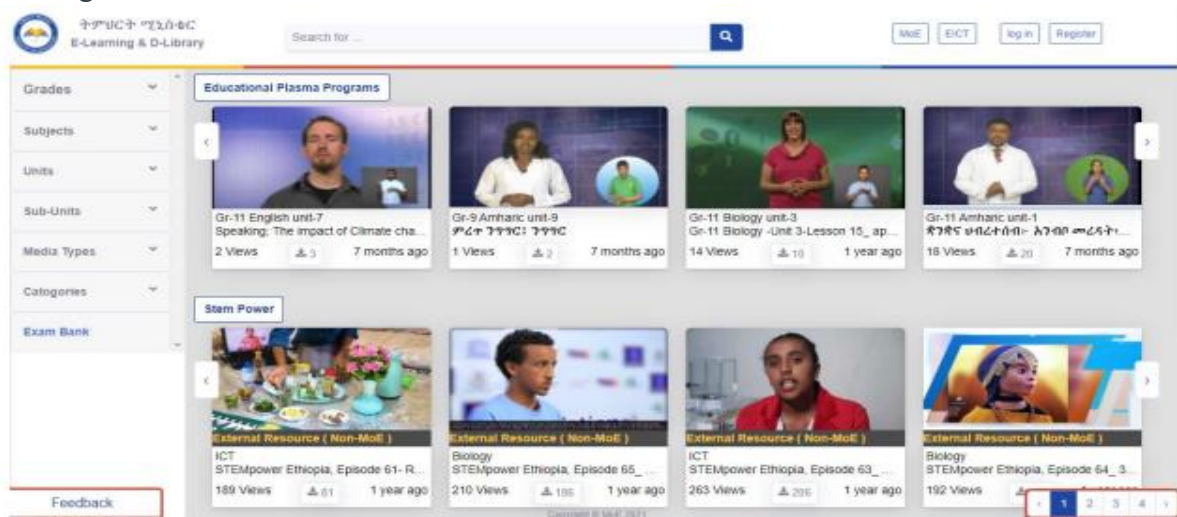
ትምህርት ሚኒስቴር
E-Learning & D-Library

Search for ...

MoE | EICT | log in | Register

Grades
Subjects
Units
Sub-Units
Media Types
Catogories
Exam Bank

Educational Plasma Programs

Gr-11 English unit-7
Speaking: The impact of Climate cha...
2 Views 3 7 months ago

Gr-9 Amharic unit-9
ምሬት ንግግር፡ ንግግር
1 Views 2 7 months ago

Gr-11 Biology unit-3
Gr-11 Biology -Unit 3-Lesson 15_ ap...
14 Views 10 1 year ago

Gr-11 Amharic unit-1
ጽንፍና ሀብረተሰብ፦ አንብቦ መረዳት...
18 Views 20 7 months ago

Stem Power

External Resource ( Non-MoE )
ICT
STEMpower Ethiopia, Episode 61- R...
189 Views 61 1 year ago

External Resource ( Non-MoE )
Biology
STEMpower Ethiopia, Episode 65_...
210 Views 186 1 year ago

External Resource ( Non-MoE )
ICT
STEMpower Ethiopia, Episode 63_...
263 Views 206 1 year ago

External Resource ( Non-MoE )
Biology
STEMpower Ethiopia, Episode 64_ 3...
192 Views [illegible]

Feedback

Copyright © MoE 2021

1 2 3 4